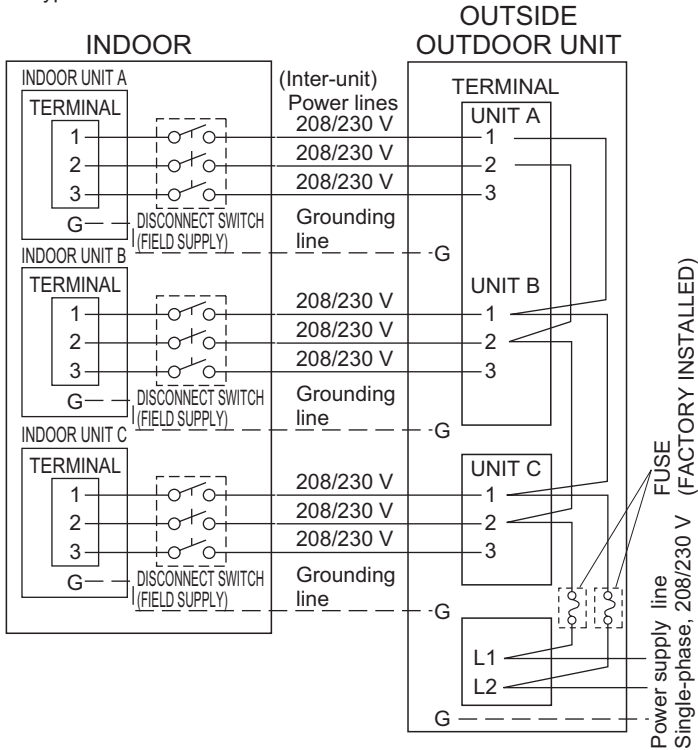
OUTSIDE

INDOOR

OUTDOOR UNIT

INDOOR UNIT A

TERMINAL

1

2

3

G

DISCONNECT SWITCH (FIELD SUPPLY)

(Inter-unit) Power lines

208/230 V

208/230 V

208/230 V

Grounding line

TERMINAL

UNIT A

1

2

3

G

INDOOR UNIT B

TERMINAL

1

2

3

G

DISCONNECT SWITCH (FIELD SUPPLY)

208/230 V

208/230 V

208/230 V

Grounding line

UNIT B

1

2

3

G

INDOOR UNIT C

TERMINAL

1

2

3

G

DISCONNECT SWITCH (FIELD SUPPLY)

208/230 V

208/230 V

208/230 V

Grounding line

UNIT C

1

2

3

G

L1

L2

G

FUSE (FACTORY INSTALLED)

Power supply line Single-phase, 208/230 V